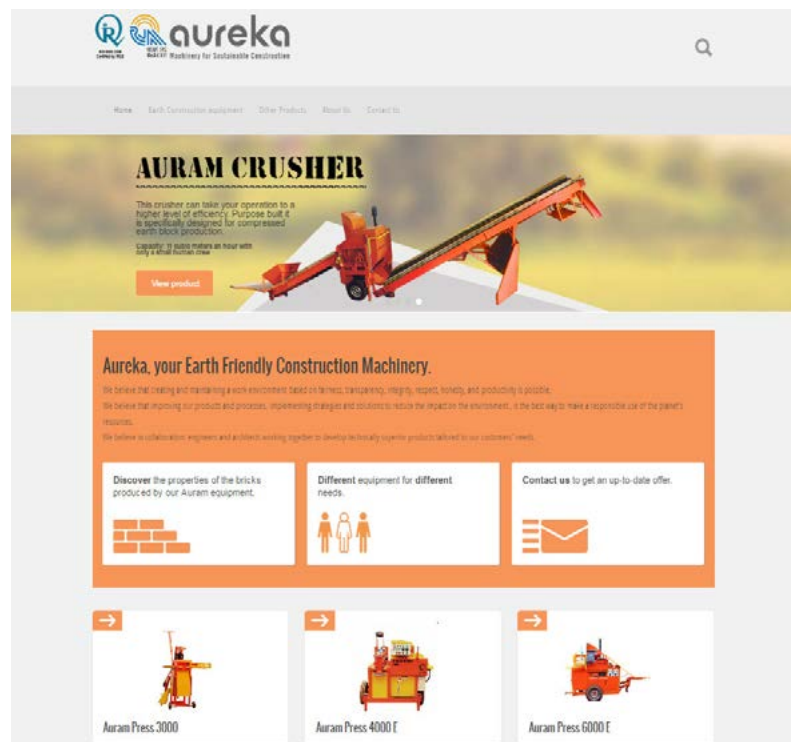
aureka
Machinery for Sustainable Construction

Home Earth Construction equipment Other Products About Us Contact Us

AURAM CRUSHER

This crusher can take your operation to a higher level of efficiency. Purpose built it is specifically designed for compressed earth block production.

Capacity: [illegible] cubic meters an hour with only a small human crew

View product

Aureka, your Earth Friendly Construction Machinery.

We believe that creating and maintaining a work environment based on fairness, transparency, integrity, respect, honesty, and productivity is possible.

We believe that improving our products and processes, implementing strategies and solutions to reduce the impact on the environment, is the best way to make a responsible use of the planet's resources.

We believe in collaboration: engineers and architects working together to develop technically superior products tailored to our customers' needs.

Discover the properties of the bricks produced by our Auram equipment.

Different equipment for different needs.

Contact us to get an up-to-date offer.

Auram Press 3000

Auram Press 4000 E

Auram Press 6000 E